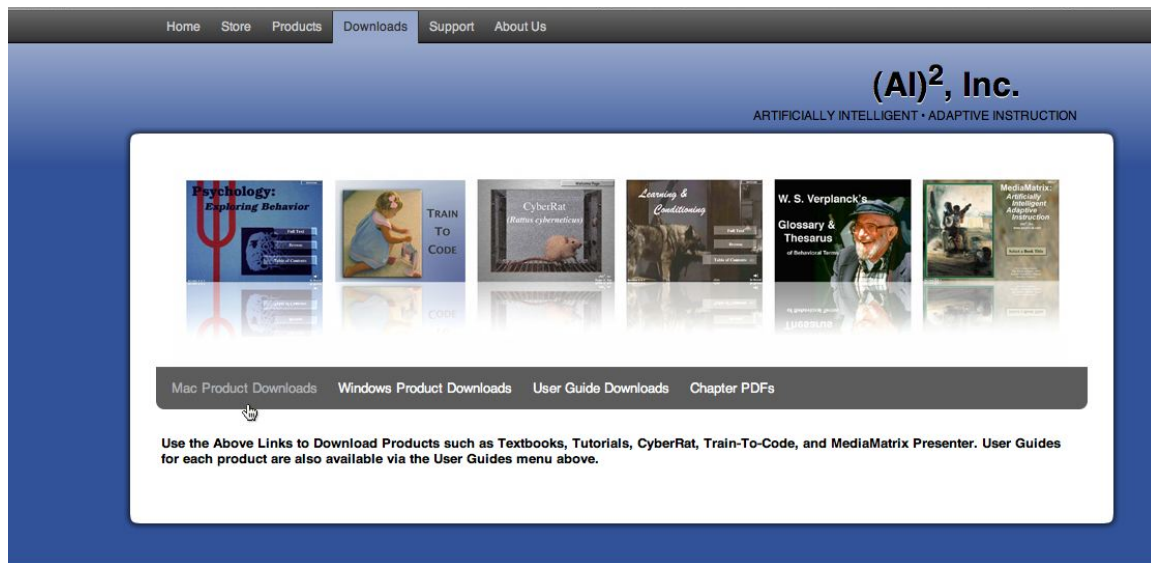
Home Store Products Downloads Support About Us

$(AI)^2$, Inc.

ARTIFICIALLY INTELLIGENT • ADAPTIVE INSTRUCTION

Psychology: Exploring Behavior

Full Text

Review

Table of Contents

TRAIN TO CODE

CyberRat (Rattus cyberneticus)

Learning & Conditioning

Full Text

Review

Table of Contents

W. S. Verplanck's Glossary & Thesarus of Behavioral Terms

MediaMatrix: Artificially Intelligent Adaptive Instruction

Select a Book Title

Mac Product Downloads Windows Product Downloads User Guide Downloads Chapter PDFs

Use the Above Links to Download Products such as Textbooks, Tutorials, CyberRat, Train-To-Code, and MediaMatrix Presenter. User Guides for each product are also available via the User Guides menu above.